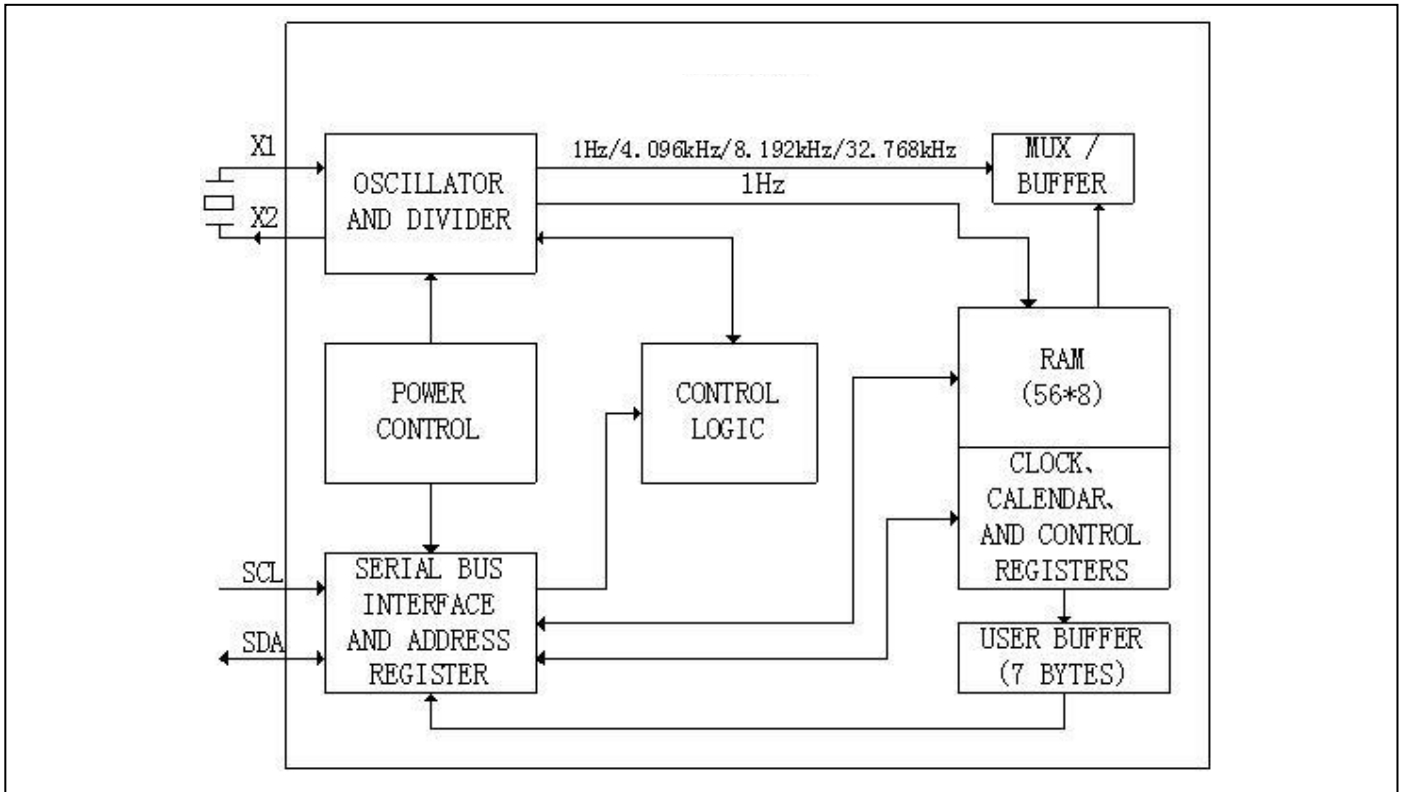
X1

X2

OSCILLATOR AND DIVIDER

1Hz/4.096kHz/8.192kHz/32.768kHz

1Hz

MUX / BUFFER

POWER CONTROL

CONTROL LOGIC

RAM (56*8)

CLOCK、 CALENDAR、 AND CONTROL REGISTERS

SCL

SDA

SERIAL BUS INTERFACE AND ADDRESS REGISTER

USER BUFFER (7 BYTES)